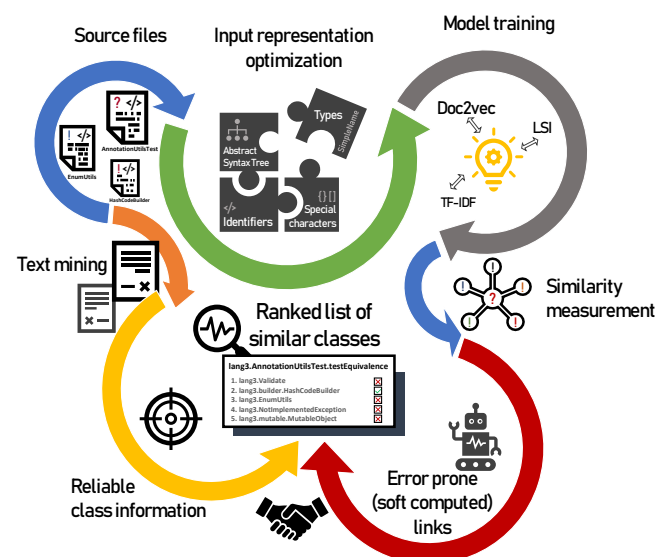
Source files

Input representation optimization

Model training

AnnotationUtilsTest

EnumUtils

HashCodeBuilder

Types

SimpleName

Abstract Syntax Tree

Identifiers

Special characters

Doc2vec

LSI

TF-IDF

Text mining

Similarity measurement

Ranked list of similar classes

lang3.AnnotationUtilsTest.testEquivalence

1. lang3.Validate
2. lang3.builder.HashCodeBuilder
3. lang3.EnumUtils
4. lang3.NotImplementedException
5. lang3.mutable.MutableObject

Reliable class information

Error prone (soft computed) links